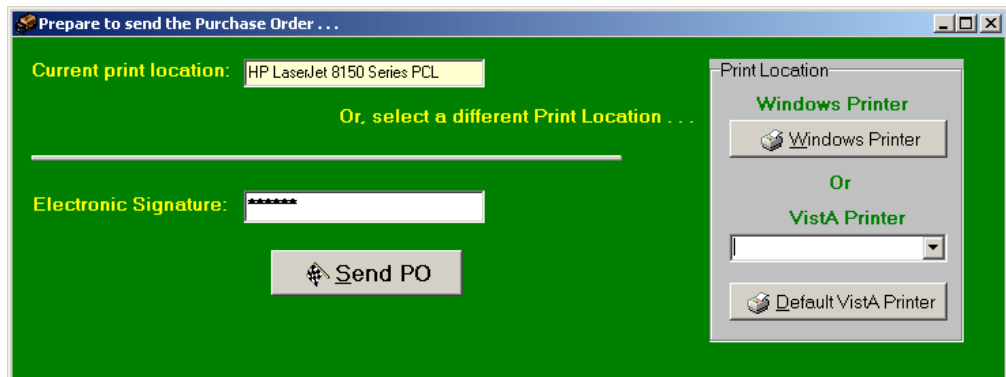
Prepare to send the Purchase Order . . .

Current print location: HP LaserJet 8150 Series PCL

Or, select a different Print Location . . .

Electronic Signature: *******

Send PO

Print Location

Windows Printer

Windows Printer

Or

VistA Printer

Default VistA Printer